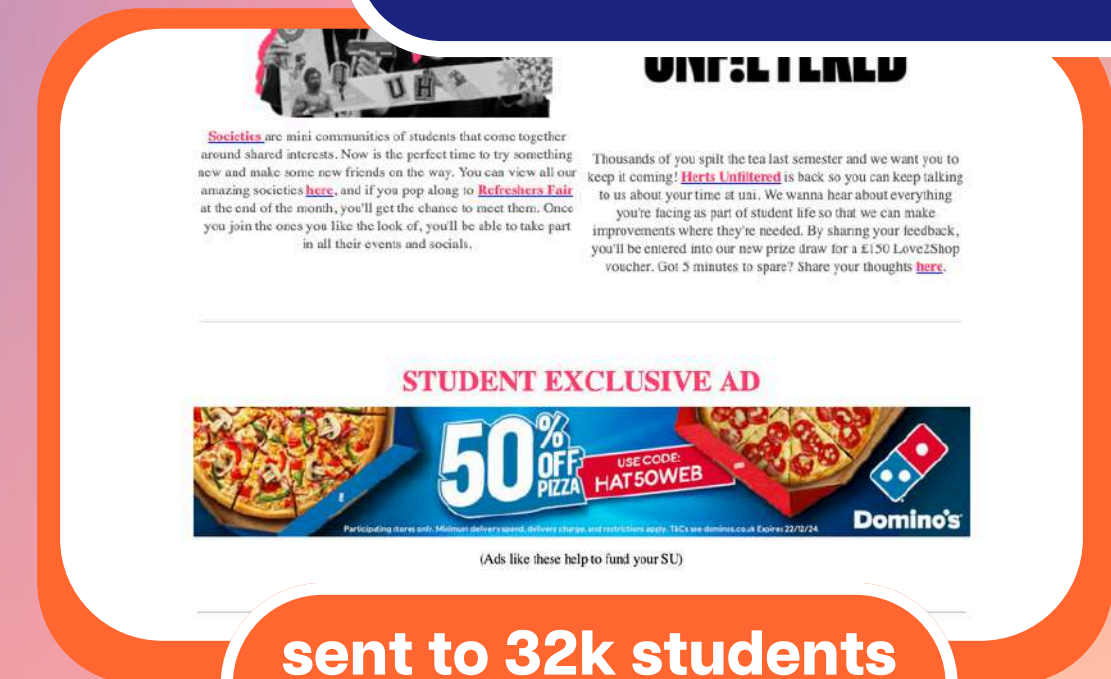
UH

UNFILTERED

Societies are mini communities of students that come together around shared interests. Now is the perfect time to try something new and make some new friends on the way. You can view all our amazing societies here, and if you pop along to Refreshers Fair at the end of the month, you'll get the chance to meet them. Once you join the ones you like the look of, you'll be able to take part in all their events and socials.

Thousands of you spilt the tea last semester and we want you to keep it coming! Herts Unfiltered is back so you can keep talking to us about your time at uni. We wanna hear about everything you're facing as part of student life so that we can make improvements where they're needed. By sharing your feedback, you'll be entered into our new prize draw for a £150 Love2Shop voucher. Got 5 minutes to spare? Share your thoughts here.

STUDENT EXCLUSIVE AD

50% OFF PIZZA

USE CODE: HAT50WEB

Domino's

Participating stores only. Minimum delivery spend, delivery charge, and restrictions apply. T&Cs see dominos.co.uk Expires 22/12/24.

(Ads like these help to fund your SU)

sent to 32k students